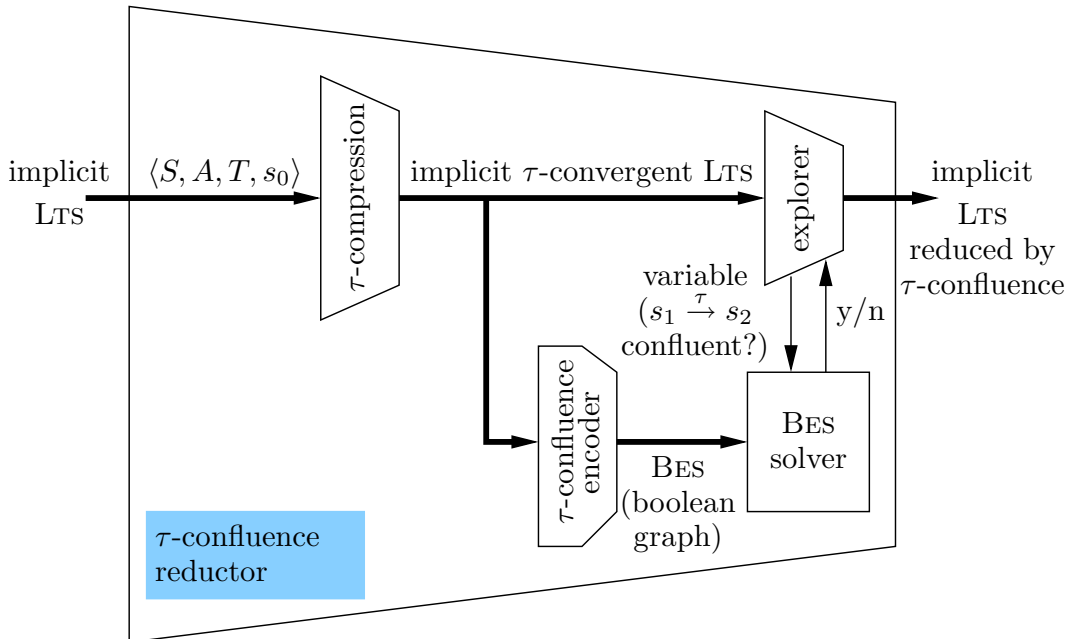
implicit LTS

$\langle S, A, T, s_0 \rangle$

$\tau$-compression

implicit $\tau$-convergent LTS

explorer

implicit LTS reduced by $\tau$-confluence

variable ($s_1 \xrightarrow{\tau} s_2$ confluent?)

y/n

$\tau$-confluence encoder

BES (boolean graph)

BES solver

$\tau$-confluence reductor